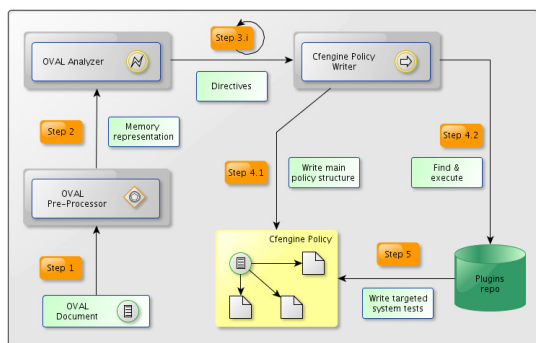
Step 3.i

OVAL Analyzer

Cfengine Policy Writer

Directives

Step 2

Memory representation

Step 4.2

Step 4.1

Write main policy structure

Find & execute

OVAL Pre-Processor

Cfengine Policy

Step 5

Plugins repo

Step 1

OVAL Document

Write targeted system tests